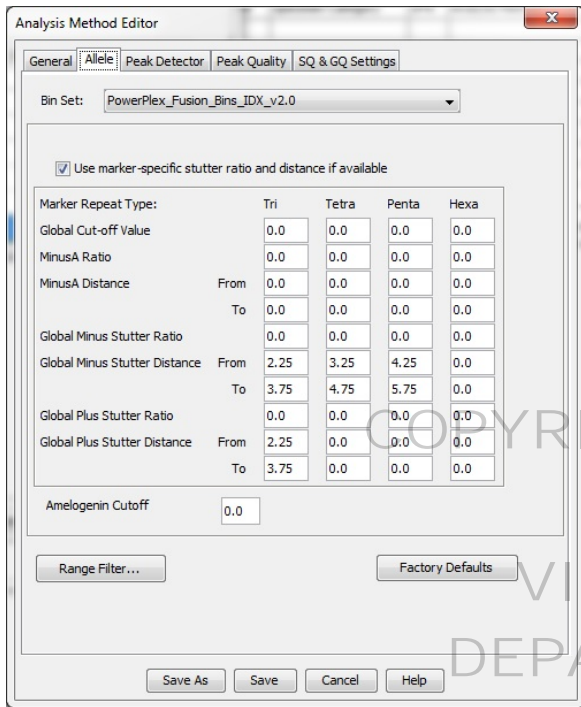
Analysis Method Editor

General | Allele | Peak Detector | Peak Quality | SQ & GQ Settings

Bin Set: PowerPlex_Fusion_Bins_IDX_v2.0

☑ Use marker-specific stutter ratio and distance if available

| Marker Repeat Type: | | Tri | Tetra | Penta | Hexa |
|---|---|---|---|---|---|
| Global Cut-off Value | | 0.0 | 0.0 | 0.0 | 0.0 |
| MinusA Ratio | | 0.0 | 0.0 | 0.0 | 0.0 |
| MinusA Distance | From | 0.0 | 0.0 | 0.0 | 0.0 |
| | To | 0.0 | 0.0 | 0.0 | 0.0 |
| Global Minus Stutter Ratio | | 0.0 | 0.0 | 0.0 | 0.0 |
| Global Minus Stutter Distance | From | 2.25 | 3.25 | 4.25 | 0.0 |
| | To | 3.75 | 4.75 | 5.75 | 0.0 |
| Global Plus Stutter Ratio | | 0.0 | 0.0 | 0.0 | 0.0 |
| Global Plus Stutter Distance | From | 2.25 | 0.0 | 0.0 | 0.0 |
| | To | 3.75 | 0.0 | 0.0 | 0.0 |

Amelogenin Cutoff 0.0

Range Filter...

Factory Defaults

COPYR

VI

DEPA

Save As | Save | Cancel | Help